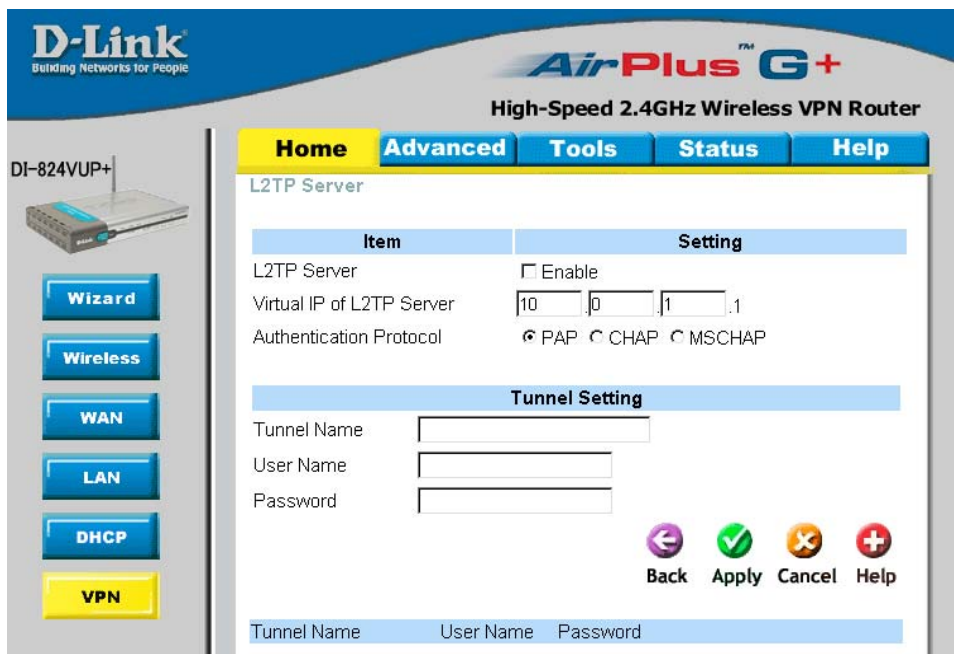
D-Link
Building Networks for People

AirPlus™ G+
High-Speed 2.4GHz Wireless VPN Router

DI-824VUP+

Home | Advanced | Tools | Status | Help

L2TP Server

| Item | Setting |
|---|---|
| L2TP Server | ☐ Enable |
| Virtual IP of L2TP Server | 10 . 0 . 1 .1 |
| Authentication Protocol | ◉ PAP ○ CHAP ○ MSCHAP |

Tunnel Setting

Tunnel Name
User Name
Password

Back Apply Cancel Help

Wizard
Wireless
WAN
LAN
DHCP
VPN

| Tunnel Name | User Name | Password |
|---|---|---|